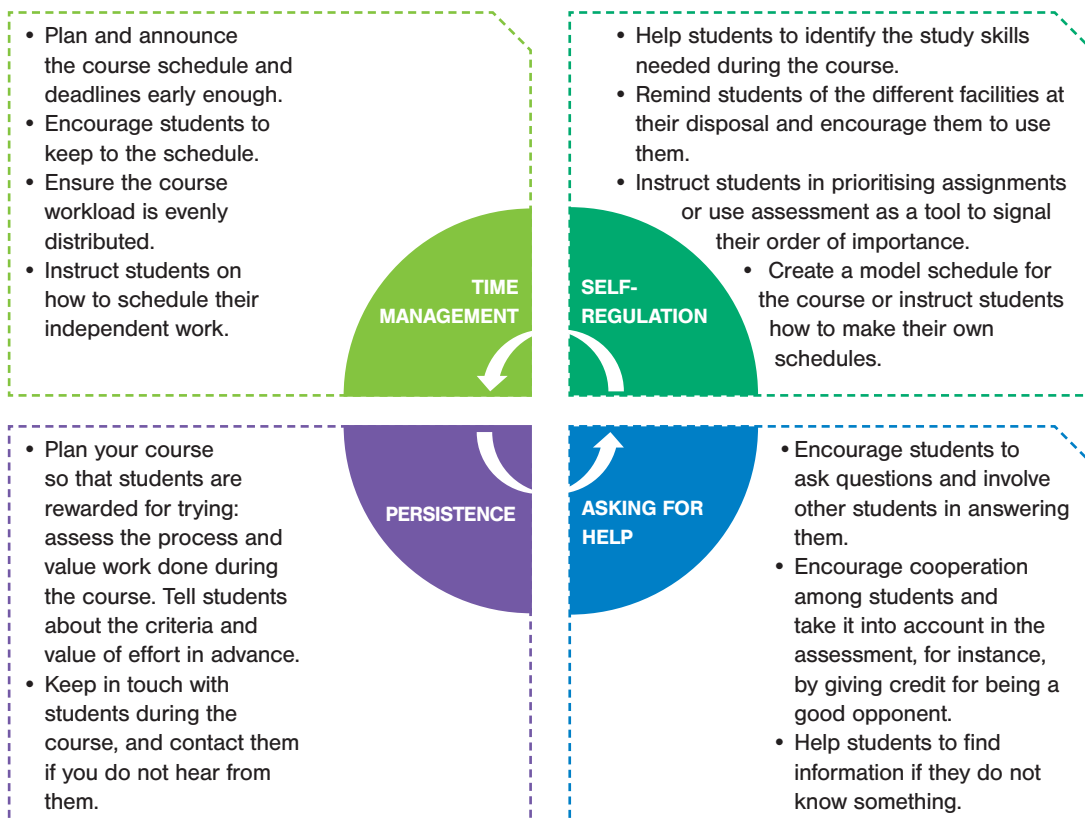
• Plan and announce the course schedule and deadlines early enough.
• Encourage students to keep to the schedule.
• Ensure the course workload is evenly distributed.
• Instruct students on how to schedule their independent work.

• Help students to identify the study skills needed during the course.
• Remind students of the different facilities at their disposal and encourage them to use them.
• Instruct students in prioritising assignments or use assessment as a tool to signal their order of importance.
• Create a model schedule for the course or instruct students how to make their own schedules.

TIME MANAGEMENT

SELF-REGULATION

PERSISTENCE

ASKING FOR HELP

• Plan your course so that students are rewarded for trying: assess the process and value work done during the course. Tell students about the criteria and value of effort in advance.
• Keep in touch with students during the course, and contact them if you do not hear from them.

• Encourage students to ask questions and involve other students in answering them.
• Encourage cooperation among students and take it into account in the assessment, for instance, by giving credit for being a good opponent.
• Help students to find information if they do not know something.